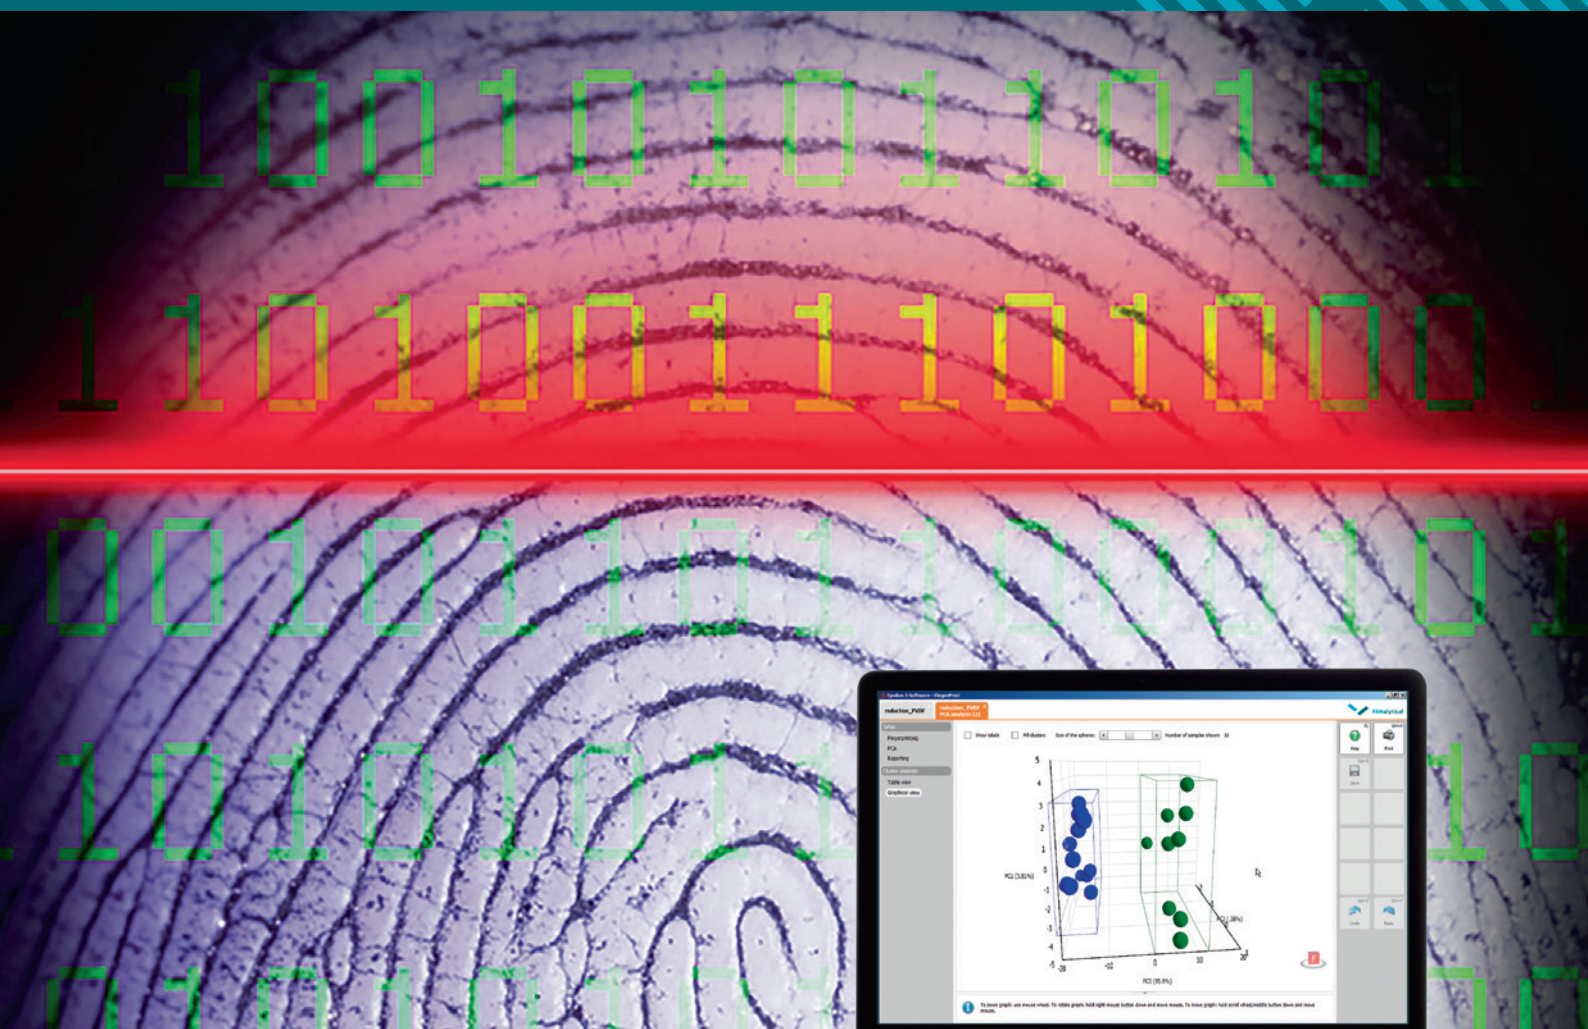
1001010101101101
1101001110100
0010101110010
1010101
010101

reduction_PVDF
reduction_PVDF PCA analysis (2)
Metrohm
Show labels
Fill clusters
Size of the spheres:
Number of samples shown: 32
Fingerprinting
PCA
Reporting
Table view
Graphical view
Help
Print
Save
Undo
Redo
PC2 (3.81%)
PC1 (95.9%)
PC3 (.38%)
5 4 3 2 1 0 -1 -2 -3 -4 -5
-20 -10 0 10 20
To zoom graphic use mouse wheel. To rotate graphic hold right mouse button down and move mouse. To move graphic hold scroll wheel/middle button down and move mouse.